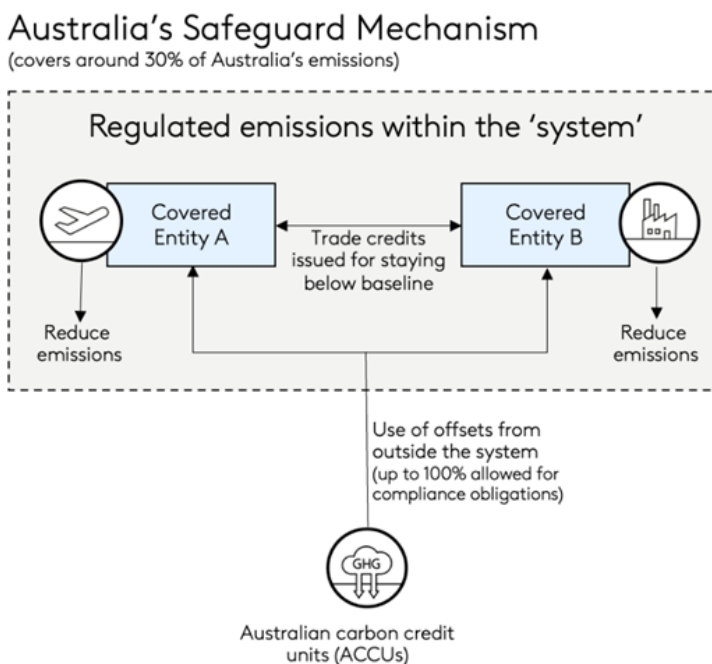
Australia's Safeguard Mechanism
(covers around 30% of Australia's emissions)

Regulated emissions within the 'system'

Covered Entity A

Trade credits issued for staying below baseline

Covered Entity B

Reduce emissions

Reduce emissions

Use of offsets from outside the system (up to 100% allowed for compliance obligations)

GHG

Australian carbon credit units (ACCUs)